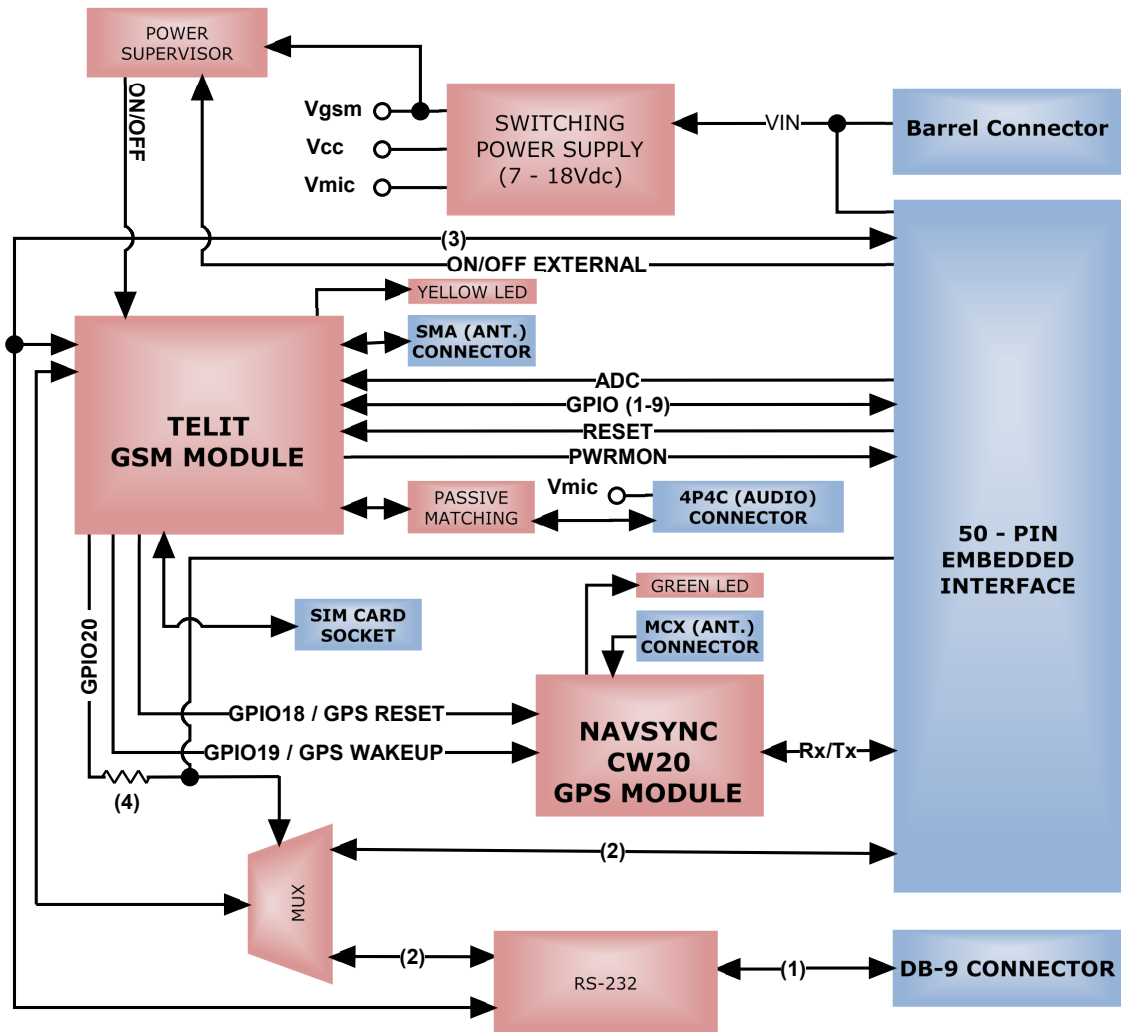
POWER SUPERVISOR

ON/OFF

Vgsm

Vcc

Vmic

SWITCHING POWER SUPPLY (7 - 18Vdc)

VIN

Barrel Connector

(3)

ON/OFF EXTERNAL

YELLOW LED

SMA (ANT.) CONNECTOR

TELIT GSM MODULE

ADC

GPIO (1-9)

RESET

PWRMON

PASSIVE MATCHING

Vmic

4P4C (AUDIO) CONNECTOR

50 - PIN EMBEDDED INTERFACE

GREEN LED

MCX (ANT.) CONNECTOR

SIM CARD SOCKET

GPIO20

GPIO18 / GPS RESET

GPIO19 / GPS WAKEUP

NAVSYNC CW20 GPS MODULE

Rx/Tx

(4)

(2)

MUX

(2)

RS-232

(1)

DB-9 CONNECTOR